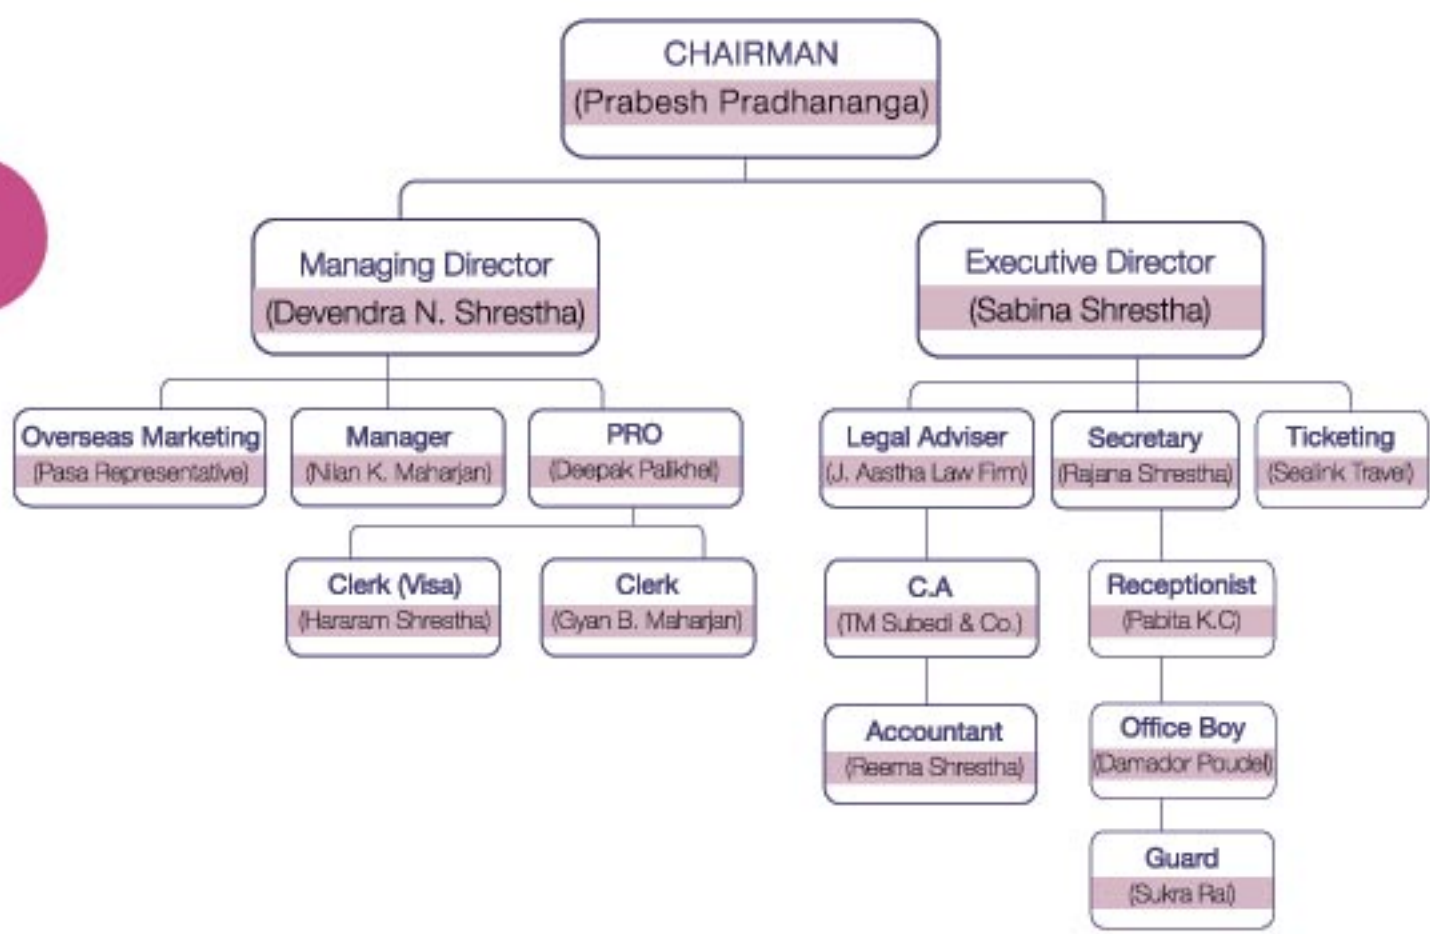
CHAIRMAN
(Prabesh Pradhananga)

Managing Director
(Devendra N. Shrestha)

Executive Director
(Sabina Shrestha)

Overseas Marketing
(Pasa Representative)

Manager
(Nilan K. Maharjan)

PRO
(Deepak Palikhel)

Clerk (Visa)
(Hararam Shrestha)

Clerk
(Gyan B. Maharjan)

Legal Adviser
(J. Aastha Law Firm)

Secretary
(Rajana Shrestha)

Ticketing
(Sealink Travel)

C.A
(TM Subedi & Co.)

Accountant
(Reema Shrestha)

Receptionist
(Pabita K.C)

Office Boy
(Damador Poudel)

Guard
(Sukra Rai)